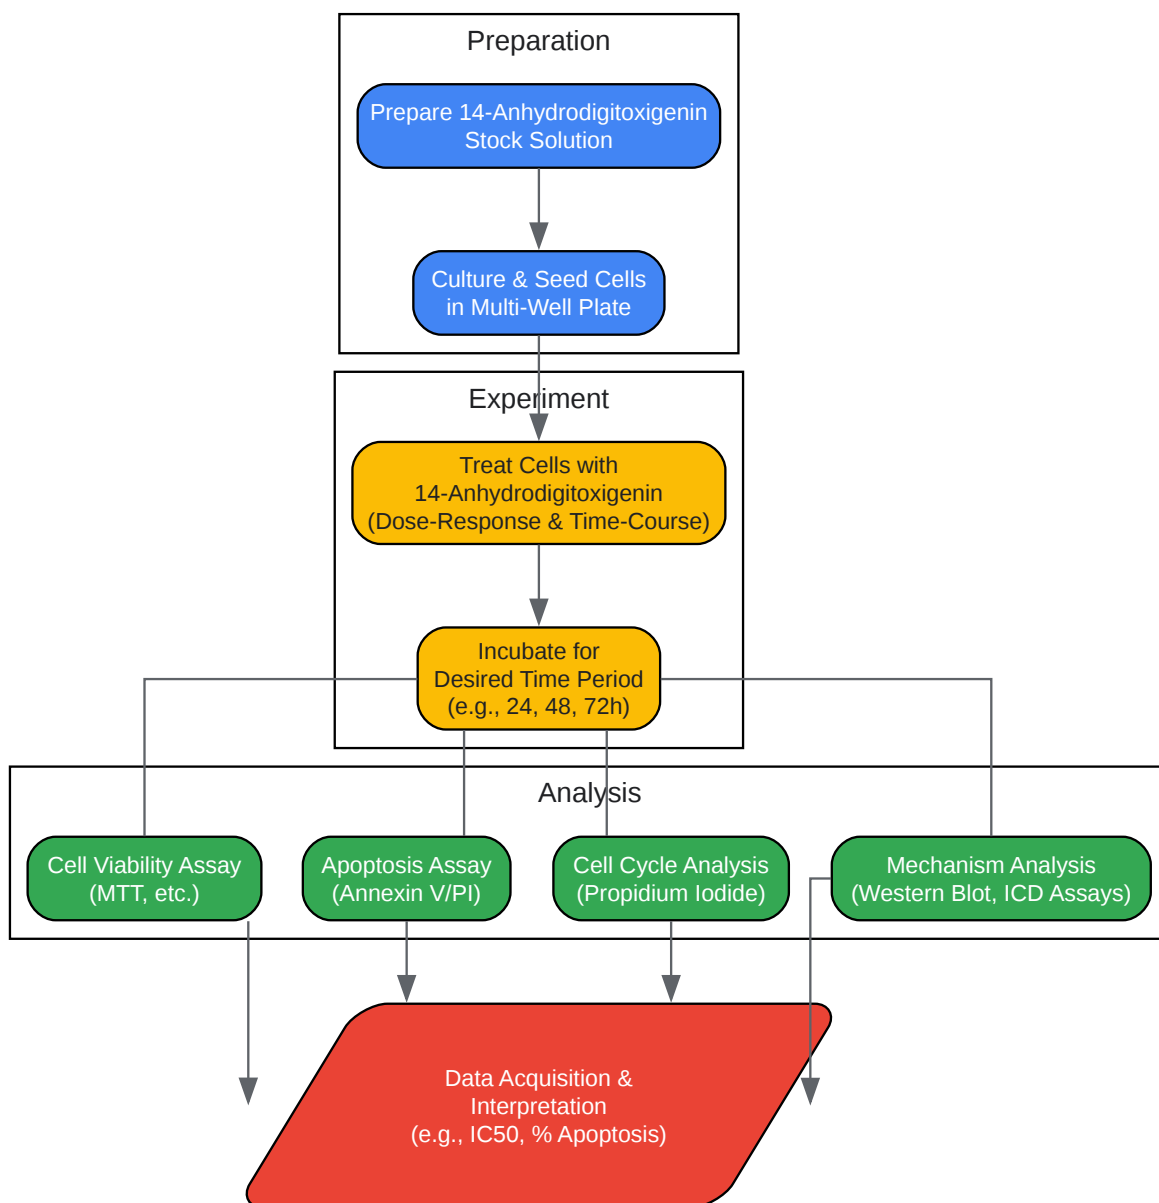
Preparation

Prepare 14-Anhydrodigitoxigenin Stock Solution

Culture & Seed Cells in Multi-Well Plate

Experiment

Treat Cells with 14-Anhydrodigitoxigenin (Dose-Response & Time-Course)

Incubate for Desired Time Period (e.g., 24, 48, 72h)

Analysis

Cell Viability Assay (MTT, etc.)

Apoptosis Assay (Annexin V/PI)

Cell Cycle Analysis (Propidium Iodide)

Mechanism Analysis (Western Blot, ICD Assays)

Data Acquisition & Interpretation (e.g., IC50, % Apoptosis)